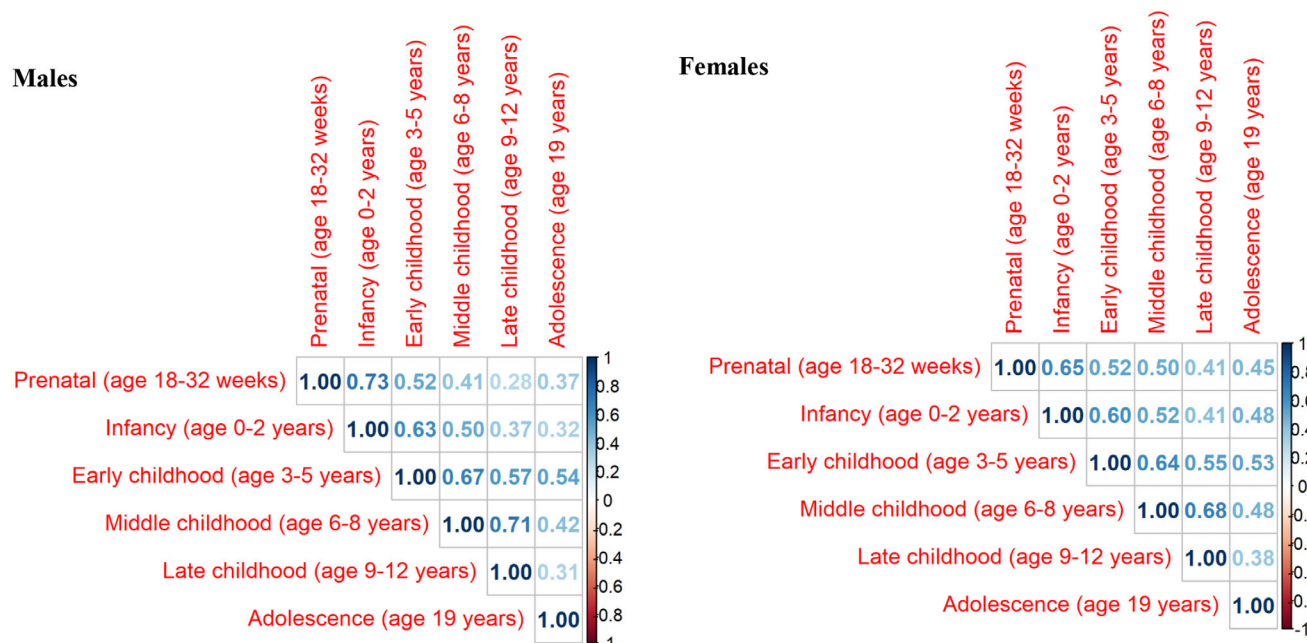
Males

| | Prenatal (age 18-32 weeks) | Infancy (age 0-2 years) | Early childhood (age 3-5 years) | Middle childhood (age 6-8 years) | Late childhood (age 9-12 years) | Adolescence (age 19 years) |
|---|---|---|---|---|---|---|
| Prenatal (age 18-32 weeks) | 1.00 | 0.73 | 0.52 | 0.41 | 0.28 | 0.37 |
| Infancy (age 0-2 years) | | 1.00 | 0.63 | 0.50 | 0.37 | 0.32 |
| Early childhood (age 3-5 years) | | | 1.00 | 0.67 | 0.57 | 0.54 |
| Middle childhood (age 6-8 years) | | | | 1.00 | 0.71 | 0.42 |
| Late childhood (age 9-12 years) | | | | | 1.00 | 0.31 |
| Adolescence (age 19 years) | | | | | | 1.00 |

1
0.8
0.6
0.4
0.2
0
-0.2
-0.4
-0.6
-0.8
-1

Females

| | Prenatal (age 18-32 weeks) | Infancy (age 0-2 years) | Early childhood (age 3-5 years) | Middle childhood (age 6-8 years) | Late childhood (age 9-12 years) | Adolescence (age 19 years) |
|---|---|---|---|---|---|---|
| Prenatal (age 18-32 weeks) | 1.00 | 0.65 | 0.52 | 0.50 | 0.41 | 0.45 |
| Infancy (age 0-2 years) | | 1.00 | 0.60 | 0.52 | 0.41 | 0.48 |
| Early childhood (age 3-5 years) | | | 1.00 | 0.64 | 0.55 | 0.53 |
| Middle childhood (age 6-8 years) | | | | 1.00 | 0.68 | 0.48 |
| Late childhood (age 9-12 years) | | | | | 1.00 | 0.38 |
| Adolescence (age 19 years) | | | | | | 1.00 |

1
0.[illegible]
0.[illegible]
0.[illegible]
0.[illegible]
0
-0.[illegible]
-0.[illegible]
-0.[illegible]
-0.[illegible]
-1